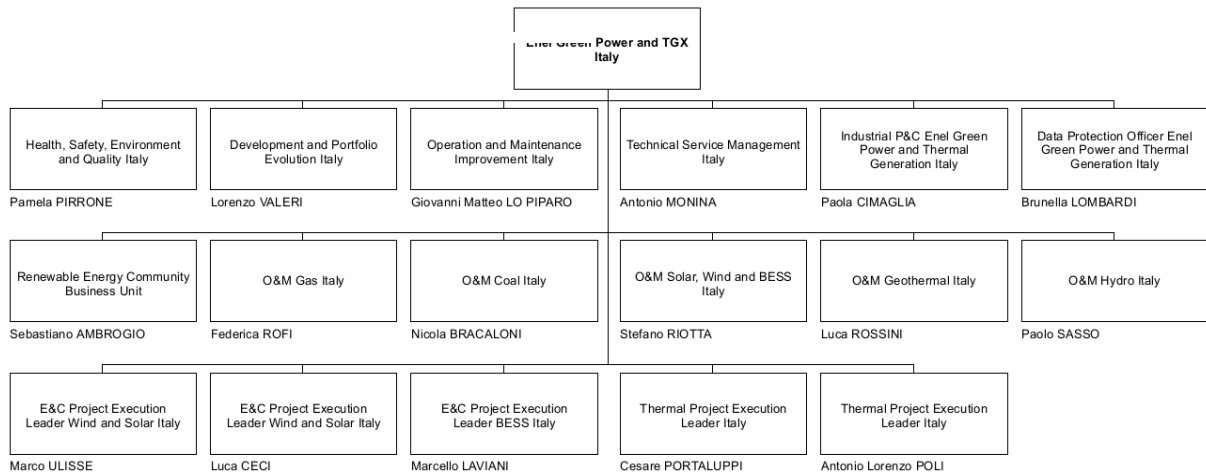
Enel Green Power and TGX Italy

Health, Safety, Environment and Quality Italy
Pamela PIRRONE

Development and Portfolio Evolution Italy
Lorenzo VALERI

Operation and Maintenance Improvement Italy
Giovanni Matteo LO PIPARO

Technical Service Management Italy
Antonio MONINA

Industrial P&C Enel Green Power and Thermal Generation Italy
Paola CIMAGLIA

Data Protection Officer Enel Green Power and Thermal Generation Italy
Brunella LOMBARDI

Renewable Energy Community Business Unit
Sebastiano AMBROGIO

O&M Gas Italy
Federica ROFI

O&M Coal Italy
Nicola BRACALONI

O&M Solar, Wind and BESS Italy
Stefano RIOTTA

O&M Geothermal Italy
Luca ROSSINI

O&M Hydro Italy
Paolo SASSO

E&C Project Execution Leader Wind and Solar Italy
Marco ULISSE

E&C Project Execution Leader Wind and Solar Italy
Luca CECI

E&C Project Execution Leader BESS Italy
Marcello LAVIANI

Thermal Project Execution Leader Italy
Cesare PORTALUPPI

Thermal Project Execution Leader Italy
Antonio Lorenzo POLI